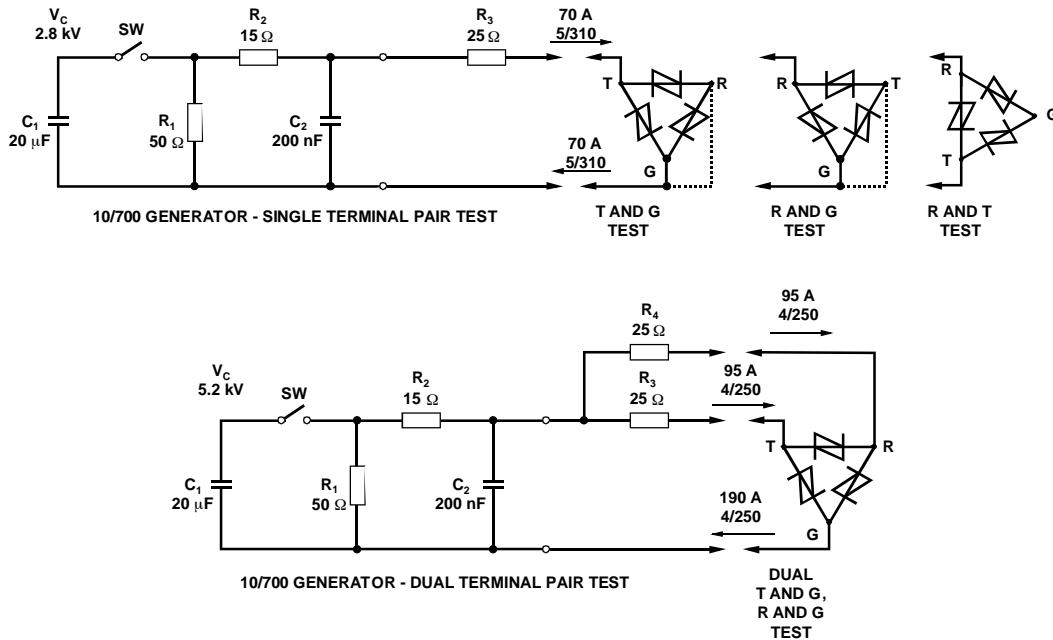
$V_C$
2.8 kV

SW

$R_2$
15 Ω

$R_3$
25 Ω

70 A
5/310

$C_1$
20 μF

$R_1$
50 Ω

$C_2$
200 nF

70 A
5/310

T

R

G

R

T

G

R

G

T

10/700 GENERATOR - SINGLE TERMINAL PAIR TEST

T AND G TEST

R AND G TEST

R AND T TEST

95 A
4/250

$R_4$
25 Ω

95 A
4/250

$R_3$
25 Ω

$V_C$
5.2 kV

SW

$R_2$
15 Ω

T

R

$C_1$
20 μF

$R_1$
50 Ω

$C_2$
200 nF

190 A
4/250

G

10/700 GENERATOR - DUAL TERMINAL PAIR TEST

DUAL
T AND G,
R AND G
TEST